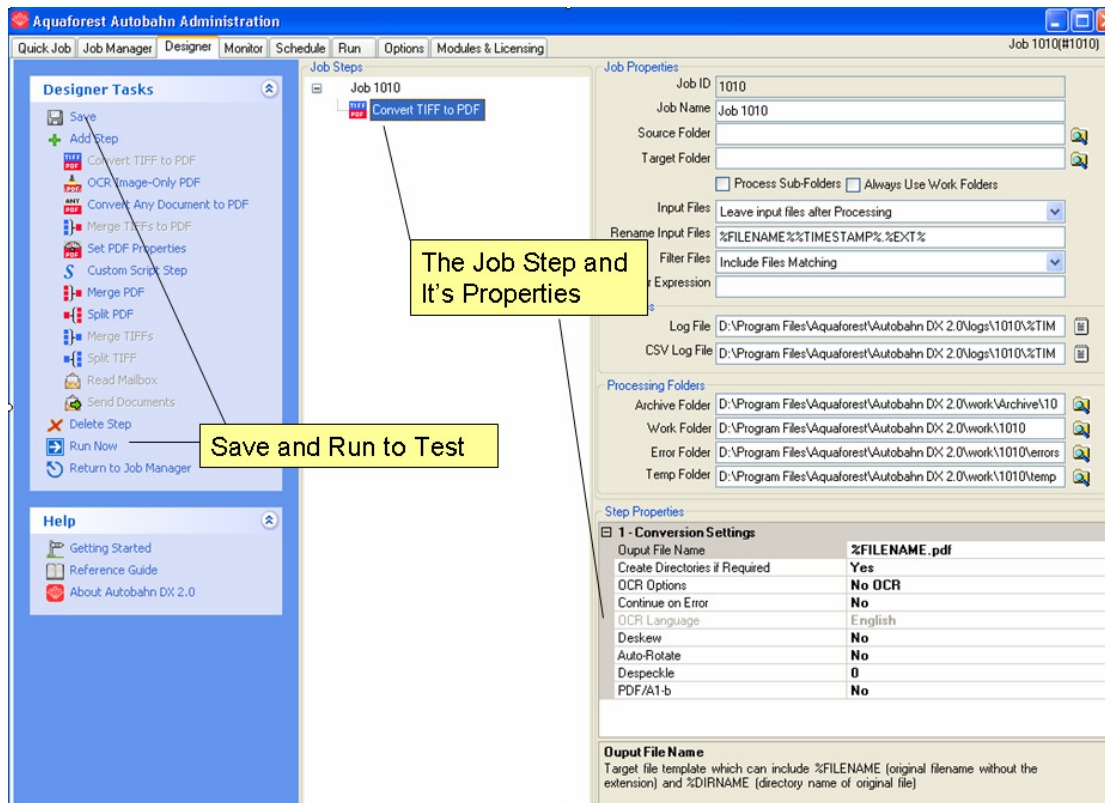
Aquaforest Autobahn Administration

Quick Job | Job Manager | Designer | Monitor | Schedule | Run | Options | Modules & Licensing

Job 1010(#1010)

Designer Tasks

Save
Add Step
Convert TIFF to PDF
OCR Image-Only PDF
Convert Any Document to PDF
Merge TIFFs to PDF
Set PDF Properties
Custom Script Step
Merge PDF
Split PDF
Merge TIFFs
Split TIFF
Read Mailbox
Send Documents
Delete Step
Run Now
Return to Job Manager

Help

Getting Started
Reference Guide
About Autobahn DX 2.0

Job Steps

Job 1010
Convert TIFF to PDF

The Job Step and It's Properties

Save and Run to Test

Job Properties

Job ID | 1010
Job Name | Job 1010
Source Folder
Target Folder
Process Sub-Folders  Always Use Work Folders
Input Files | Leave input files after Processing
Rename Input Files | %FILENAME%%TIMESTAMP%.%EXT%
Filter Files | Include Files Matching
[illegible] Expression

Log File | D:\Program Files\Aquaforest\Autobahn DX 2.0\logs\1010\%TIM
CSV Log File | D:\Program Files\Aquaforest\Autobahn DX 2.0\logs\1010\%TIM

Processing Folders

Archive Folder | D:\Program Files\Aquaforest\Autobahn DX 2.0\work\Archive\10
Work Folder | D:\Program Files\Aquaforest\Autobahn DX 2.0\work\1010
Error Folder | D:\Program Files\Aquaforest\Autobahn DX 2.0\work\1010\errors
Temp Folder | D:\Program Files\Aquaforest\Autobahn DX 2.0\work\1010\temp

Step Properties

1 - Conversion Settings

| Ouput File Name | %FILENAME.pdf |
|---|---|
| Create Directories if Required | Yes |
| OCR Options | No OCR |
| Continue on Error | No |
| OCR Language | English |
| Deskew | No |
| Auto-Rotate | No |
| Despeckle | 0 |
| PDF/A1-b | No |

Ouput File Name
Target file template which can include %FILENAME (original filename without the extension) and %DIRNAME (directory name of original file)